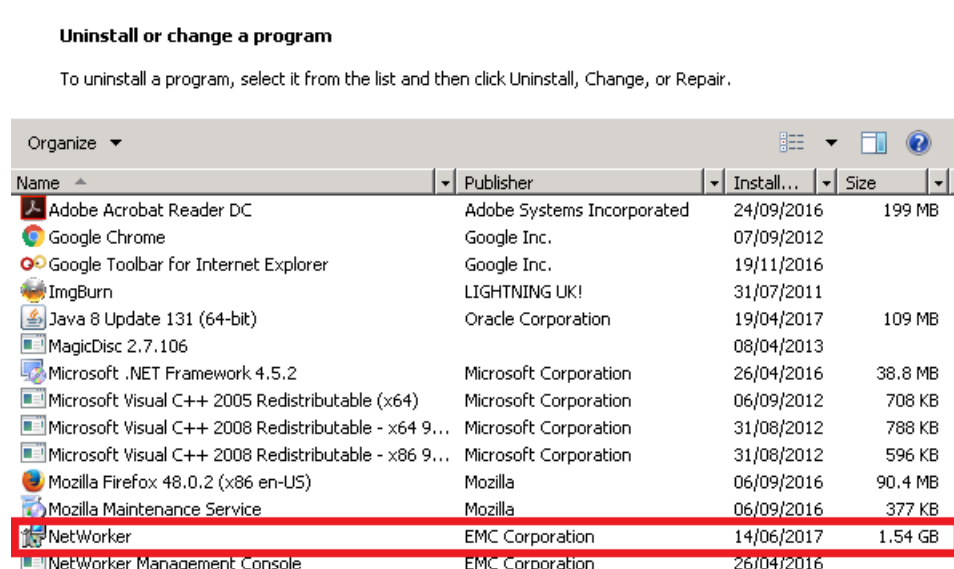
Uninstall or change a program

To uninstall a program, select it from the list and then click Uninstall, Change, or Repair.

Organize ▼

| Name | Publisher | Install... | Size |
|---|---|---|---|
| Adobe Acrobat Reader DC | Adobe Systems Incorporated | 24/09/2016 | 199 MB |
| Google Chrome | Google Inc. | 07/09/2012 | |
| Google Toolbar for Internet Explorer | Google Inc. | 19/11/2016 | |
| ImgBurn | LIGHTNING UK! | 31/07/2011 | |
| Java 8 Update 131 (64-bit) | Oracle Corporation | 19/04/2017 | 109 MB |
| MagicDisc 2.7.106 | | 08/04/2013 | |
| Microsoft .NET Framework 4.5.2 | Microsoft Corporation | 26/04/2016 | 38.8 MB |
| Microsoft Visual C++ 2005 Redistributable (x64) | Microsoft Corporation | 06/09/2012 | 708 KB |
| Microsoft Visual C++ 2008 Redistributable - x64 9... | Microsoft Corporation | 31/08/2012 | 788 KB |
| Microsoft Visual C++ 2008 Redistributable - x86 9... | Microsoft Corporation | 31/08/2012 | 596 KB |
| Mozilla Firefox 48.0.2 (x86 en-US) | Mozilla | 06/09/2016 | 90.4 MB |
| Mozilla Maintenance Service | Mozilla | 06/09/2016 | 377 KB |
| NetWorker | EMC Corporation | 14/06/2017 | 1.54 GB |
| NetWorker Management Console | EMC Corporation | 26/04/2016 | |